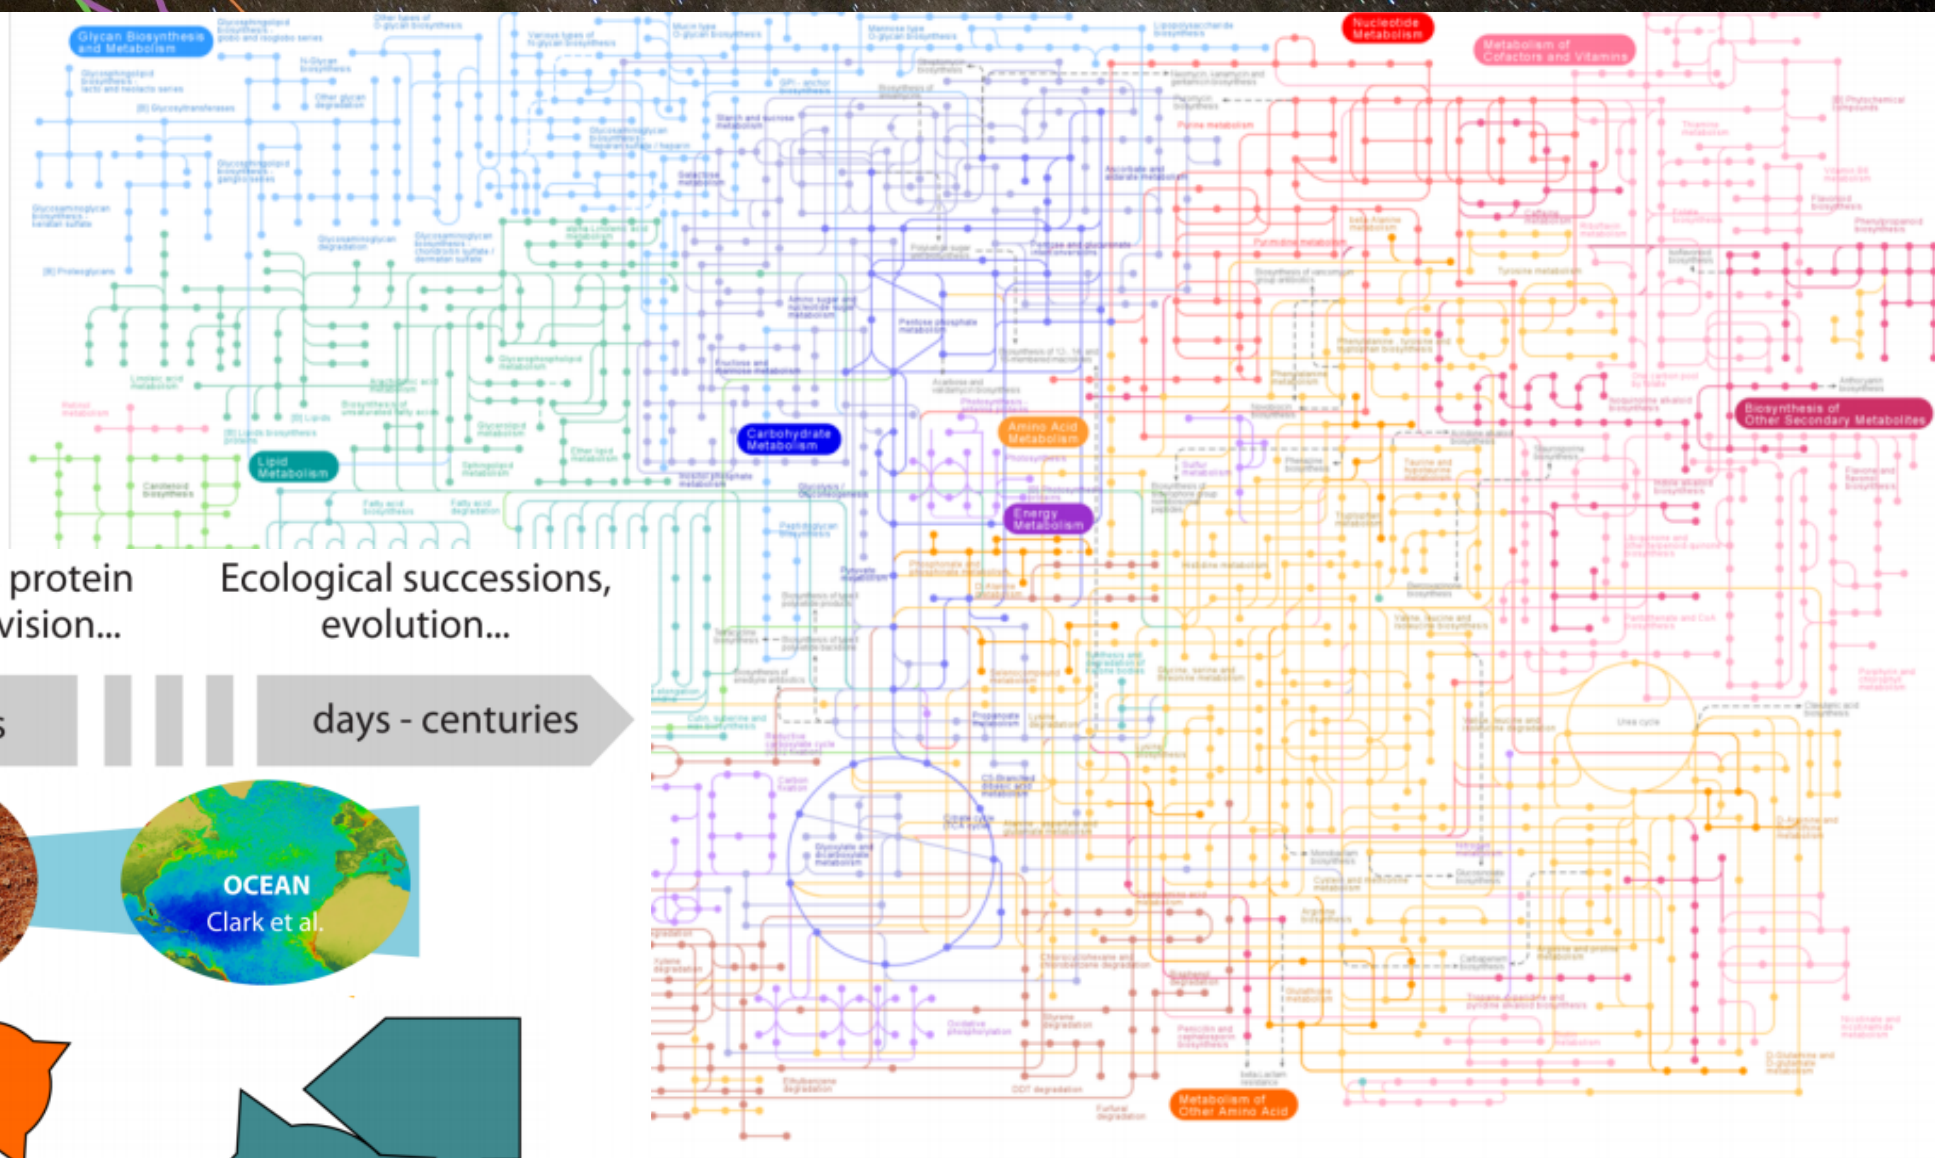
Glycan Biosynthesis and Metabolism

Nucleotide Metabolism

Metabolism of Cofactors and Vitamins

Carbohydrate Metabolism

Amino Acid Metabolism

Lipid Metabolism

Energy Metabolism

Biosynthesis of Other Secondary Metabolites

Metabolism of Other Amino Acid

protein
vision...

Ecological successions, evolution...

days - centuries

OCEAN
Clark et al.